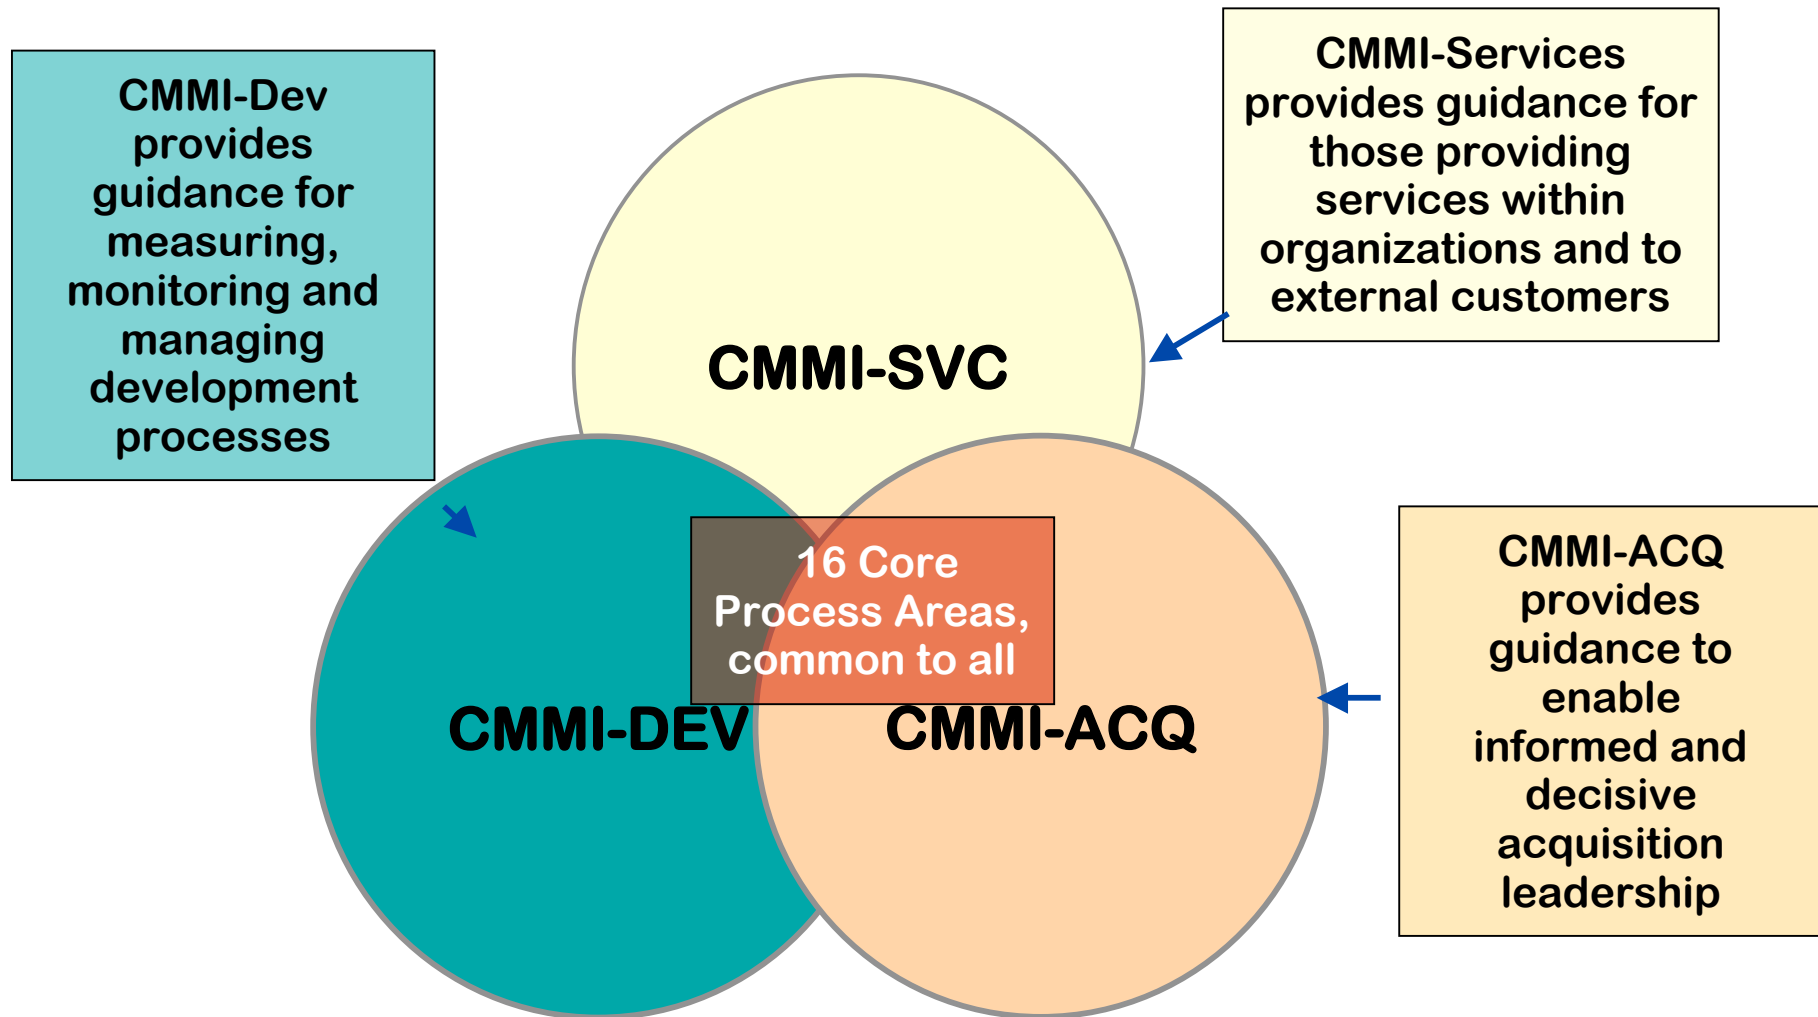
CMMI-Dev provides guidance for measuring, monitoring and managing development processes

CMMI-Services provides guidance for those providing services within organizations and to external customers

CMMI-SVC

16 Core Process Areas, common to all

CMMI-DEV

CMMI-ACQ

CMMI-ACQ provides guidance to enable informed and decisive acquisition leadership